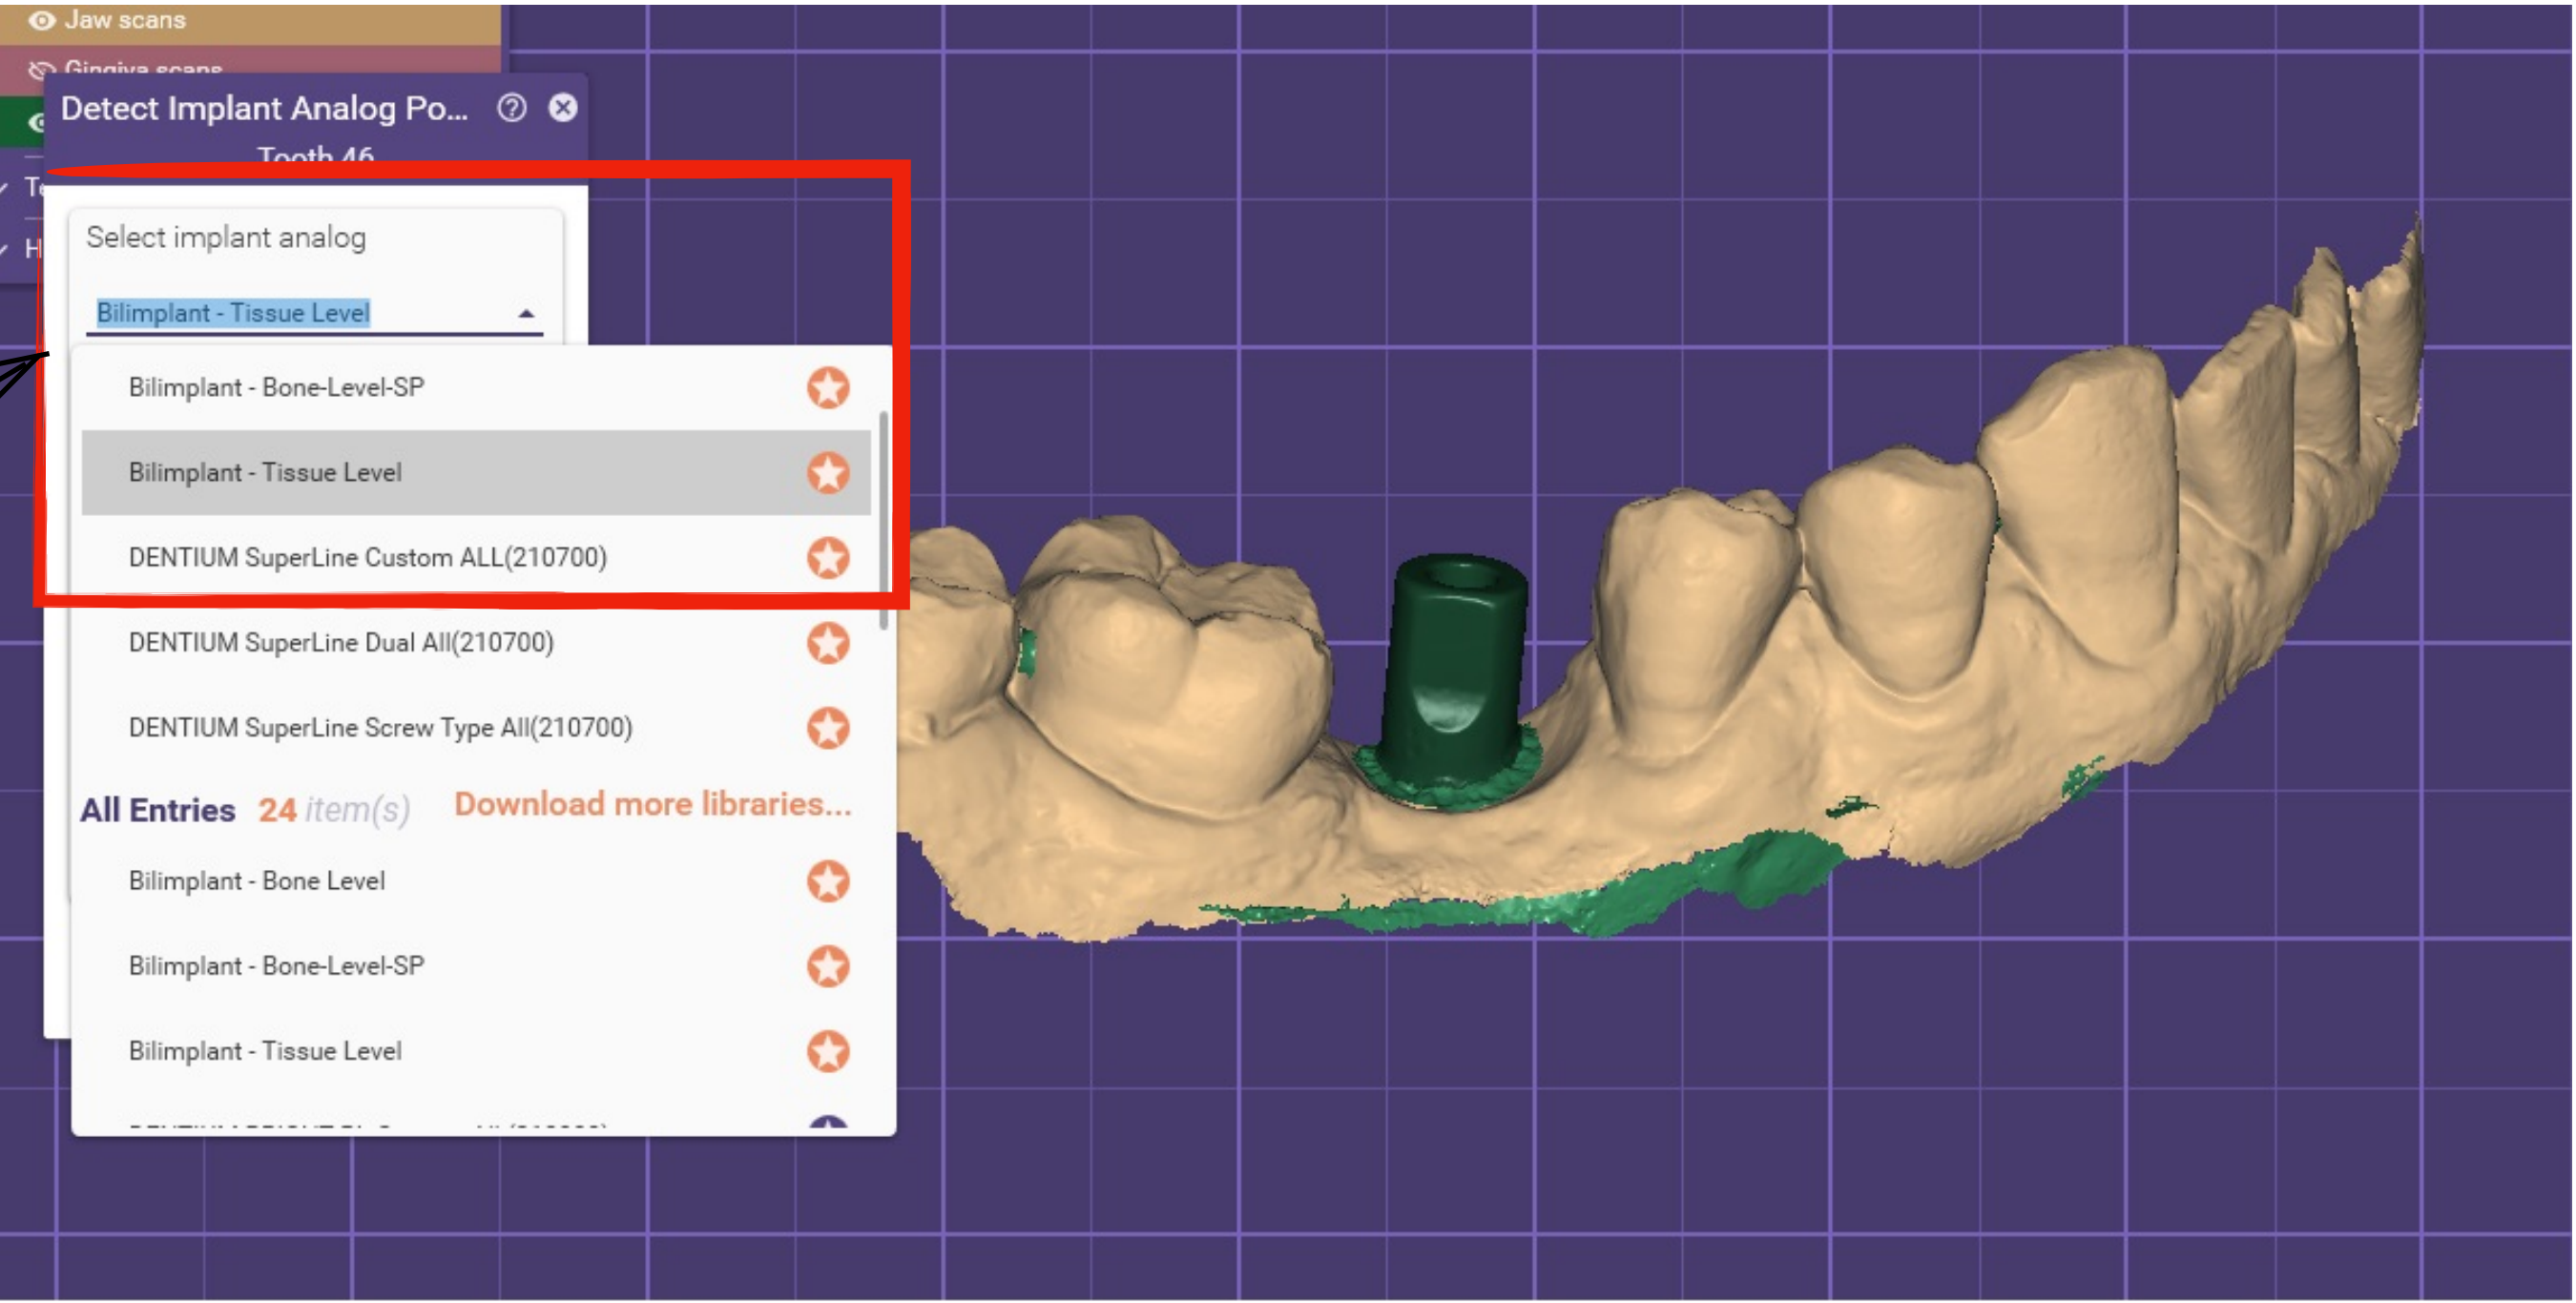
Jaw scans

Gingiva scans

Detect Implant Analog Po...

Tooth 46

T

H

Select implant analog

Bilimplant - Tissue Level

Bilimplant - Bone-Level-SP

Bilimplant - Tissue Level

DENTIUM SuperLine Custom ALL(210700)

DENTIUM SuperLine Dual All(210700)

DENTIUM SuperLine Screw Type All(210700)

All Entries 24 item(s) Download more libraries...

Bilimplant - Bone Level

Bilimplant - Bone-Level-SP

Bilimplant - Tissue Level

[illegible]